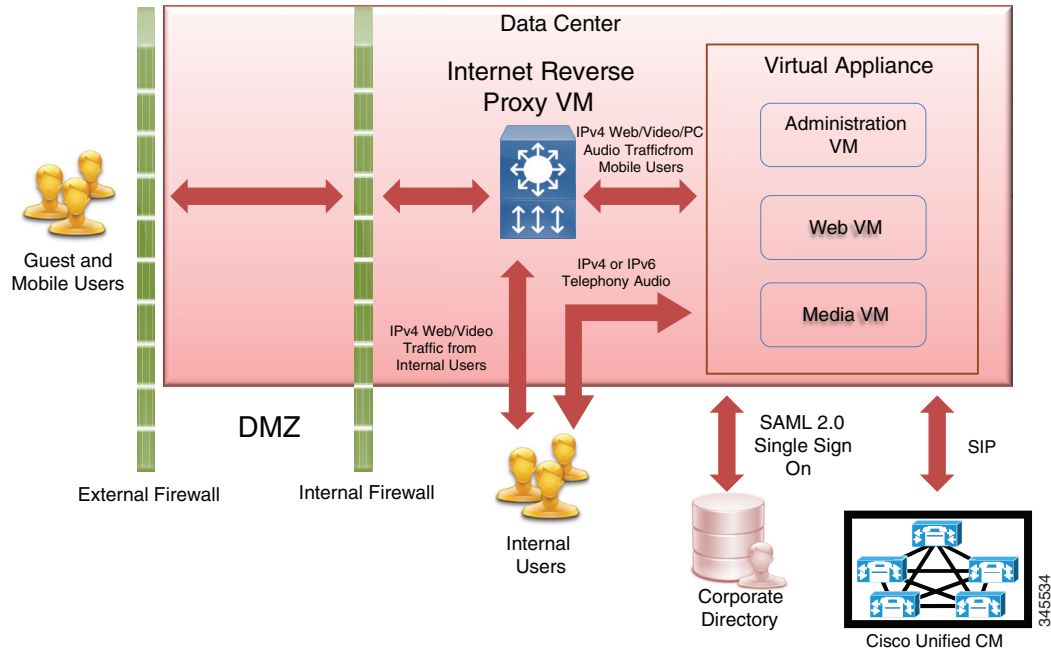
Data Center

Internet Reverse Proxy VM

Virtual Appliance

Administration VM

Web VM

Media VM

IPv4 Web/Video/PC Audio Trafficfrom Mobile Users

IPv4 or IPv6 Telephony Audio

IPv4 Web/Video Traffic from Internal Users

Guest and Mobile Users

DMZ

External Firewall

Internal Firewall

Internal Users

SAML 2.0 Single Sign On

SIP

Corporate Directory

Cisco Unified CM

345534